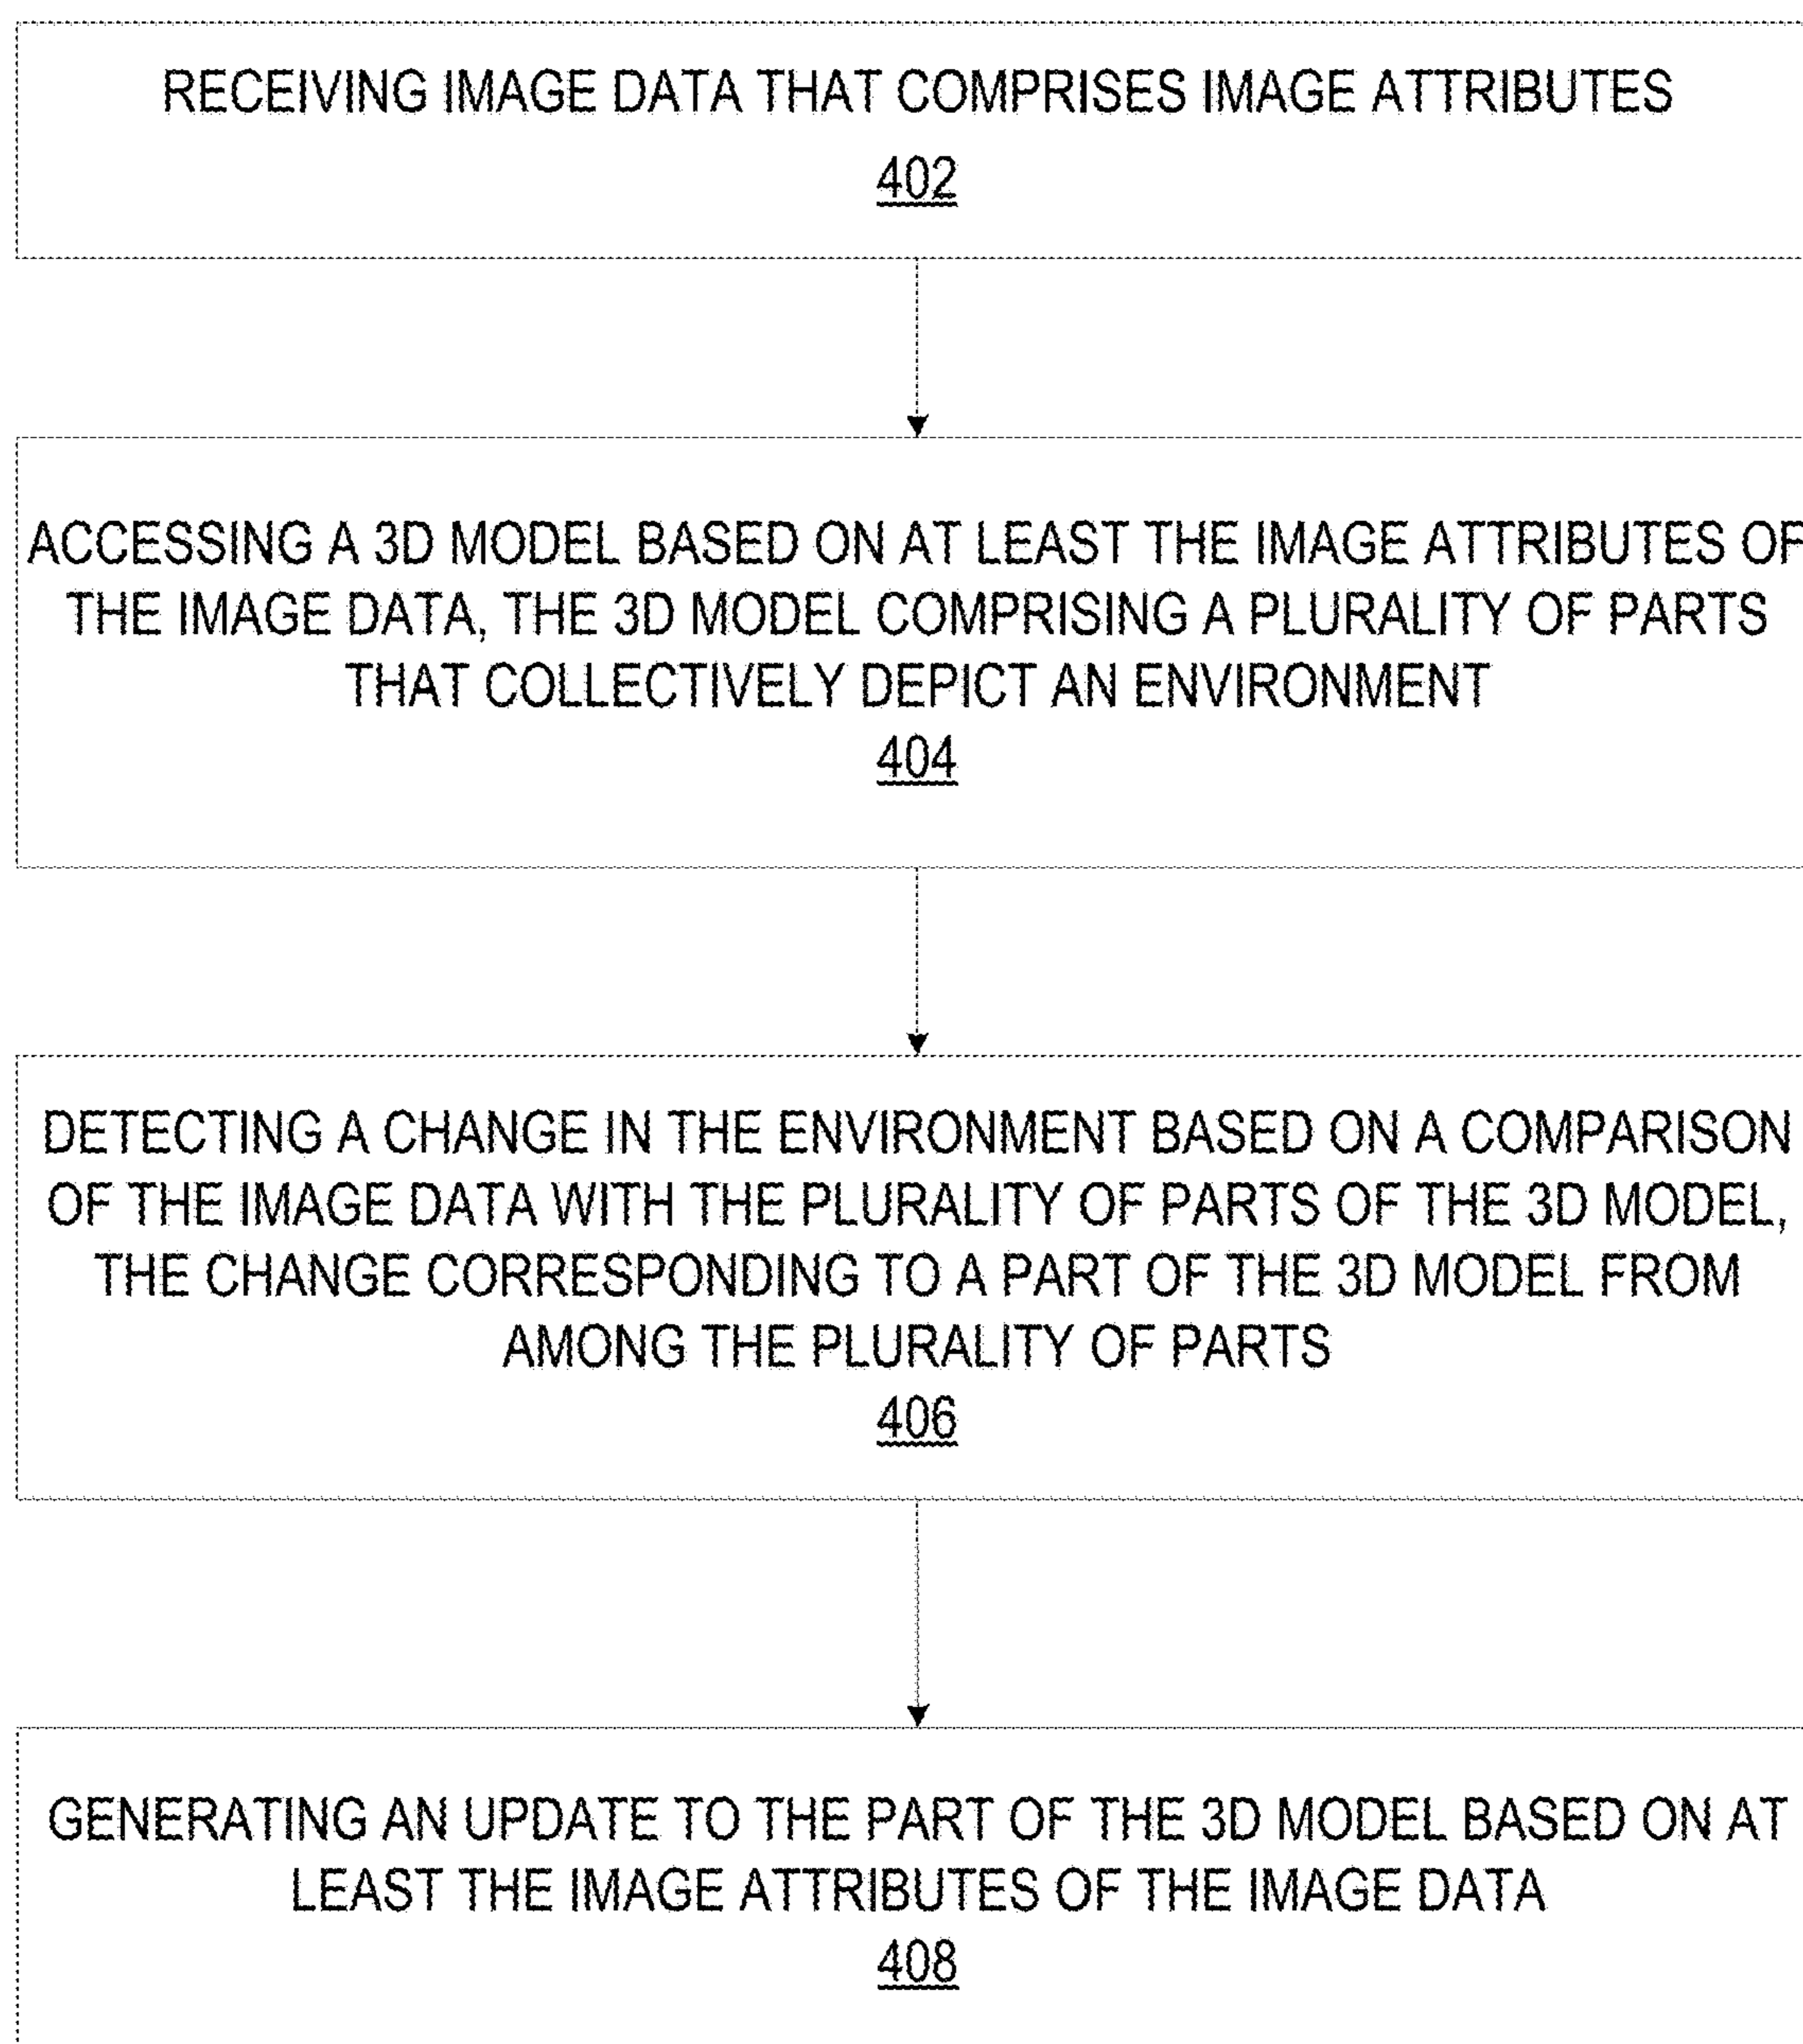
RECEIVING IMAGE DATA THAT COMPRISES IMAGE ATTRIBUTES
402

ACCESSING A 3D MODEL BASED ON AT LEAST THE IMAGE ATTRIBUTES OF THE IMAGE DATA, THE 3D MODEL COMPRISING A PLURALITY OF PARTS THAT COLLECTIVELY DEPICT AN ENVIRONMENT
404

DETECTING A CHANGE IN THE ENVIRONMENT BASED ON A COMPARISON OF THE IMAGE DATA WITH THE PLURALITY OF PARTS OF THE 3D MODEL, THE CHANGE CORRESPONDING TO A PART OF THE 3D MODEL FROM AMONG THE PLURALITY OF PARTS
406

GENERATING AN UPDATE TO THE PART OF THE 3D MODEL BASED ON AT LEAST THE IMAGE ATTRIBUTES OF THE IMAGE DATA
408